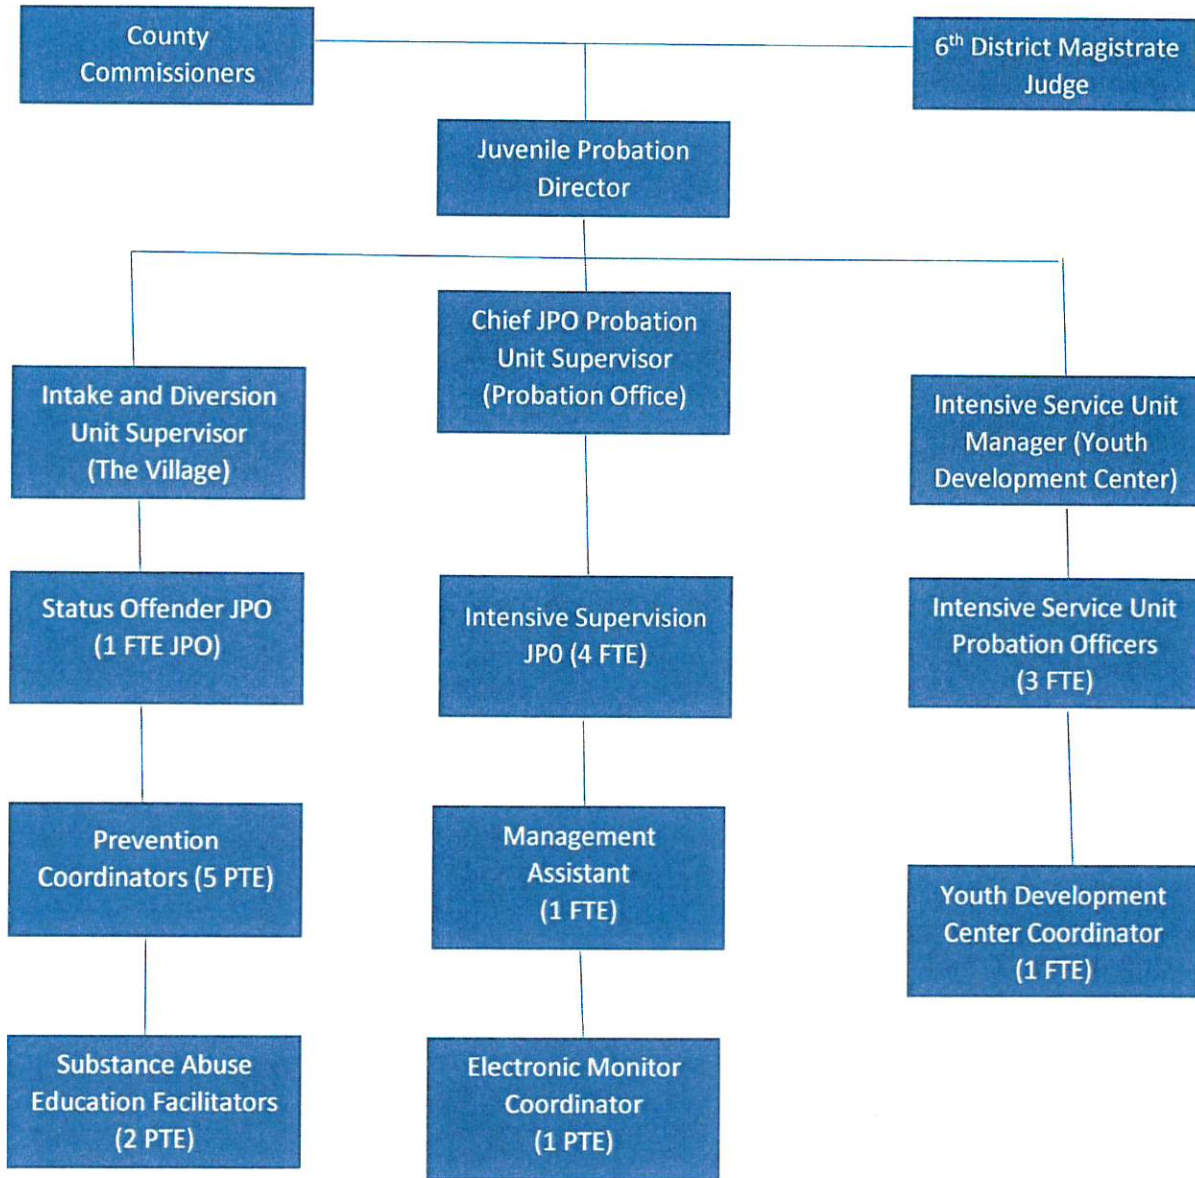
County Commissioners

6$^{th}$ District Magistrate Judge

Juvenile Probation Director

Intake and Diversion Unit Supervisor (The Village)

Chief JPO Probation Unit Supervisor (Probation Office)

Intensive Service Unit Manager (Youth Development Center)

Status Offender JPO (1 FTE JPO)

Intensive Supervision JP0 (4 FTE)

Intensive Service Unit Probation Officers (3 FTE)

Prevention Coordinators (5 PTE)

Management Assistant (1 FTE)

Youth Development Center Coordinator (1 FTE)

Substance Abuse Education Facilitators (2 PTE)

Electronic Monitor Coordinator (1 PTE)